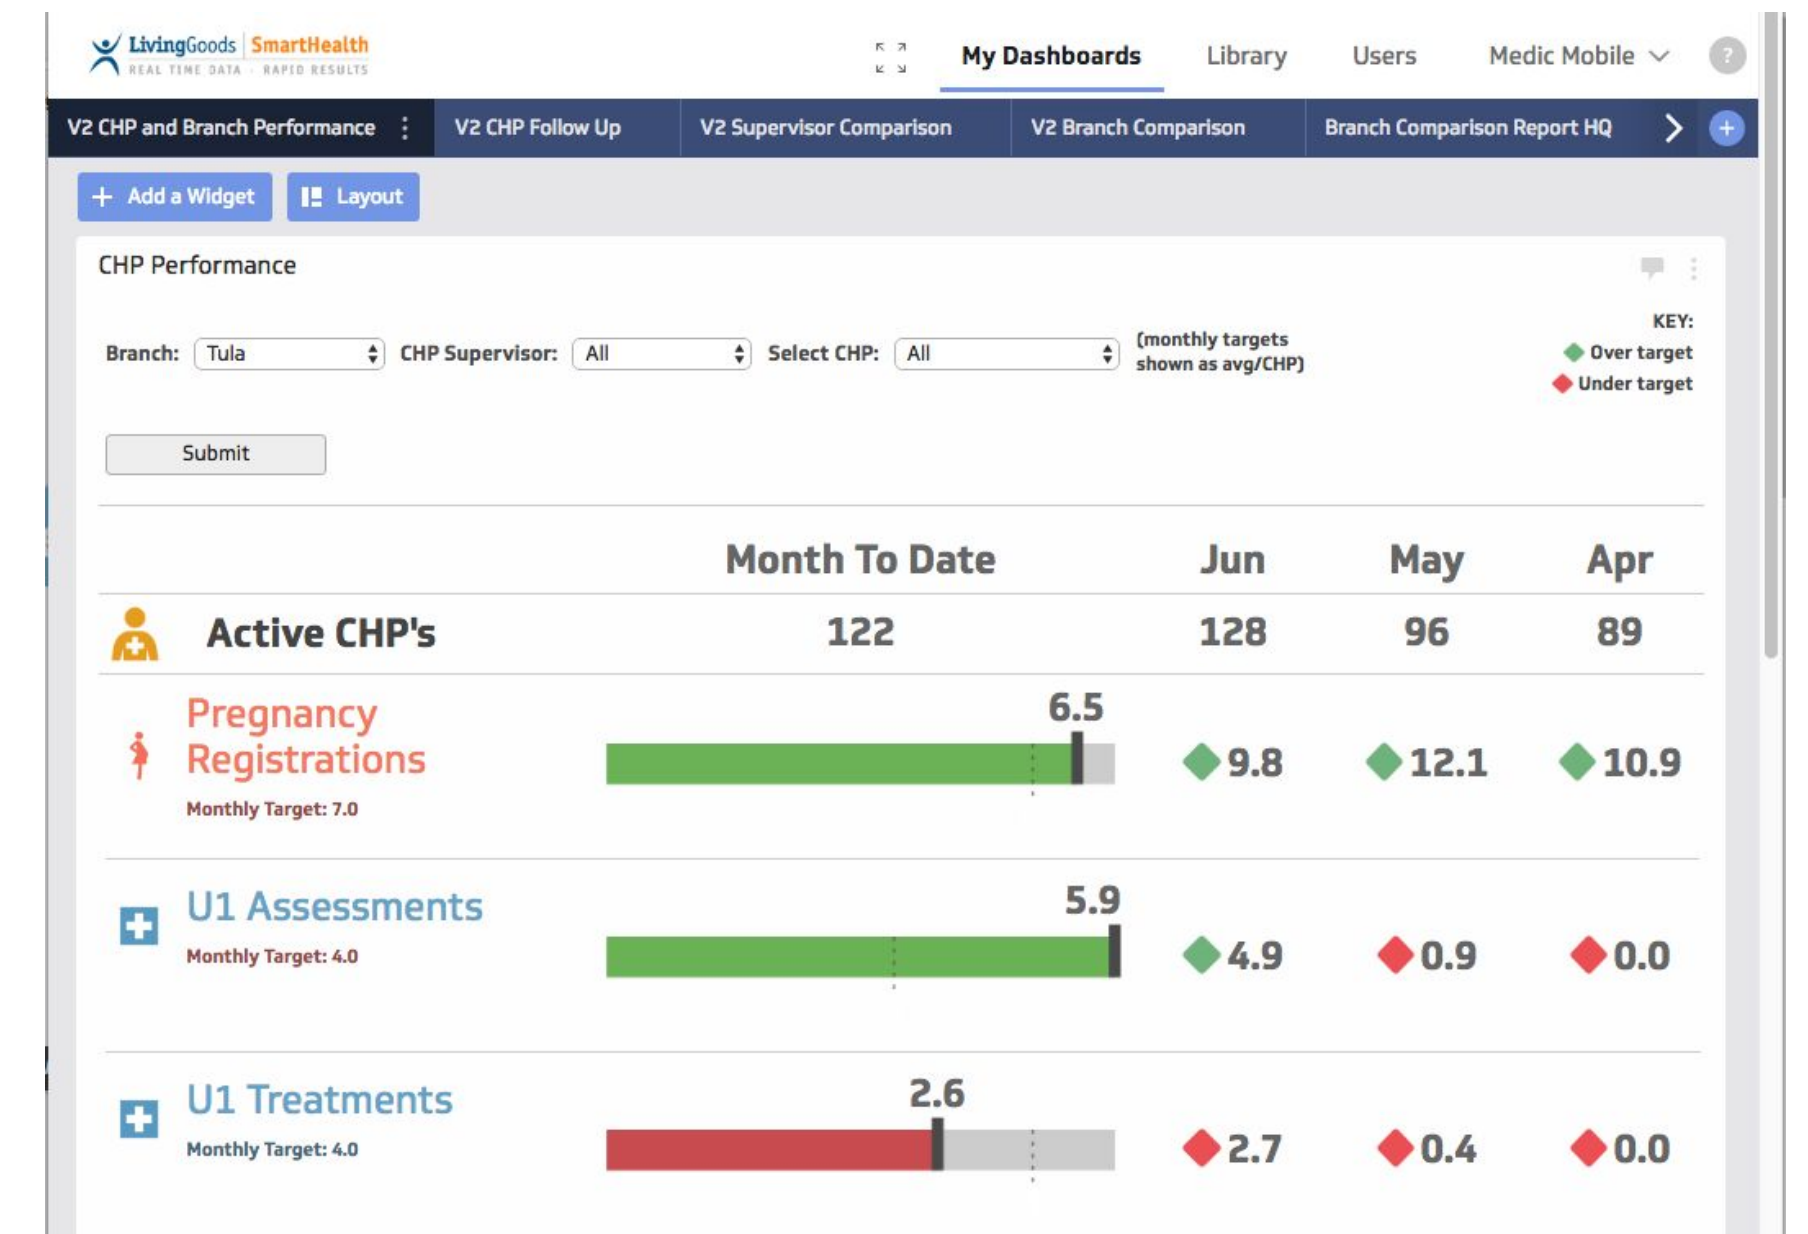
LivingGoods | SmartHealth
REAL TIME DATA · RAPID RESULTS

My Dashboards Library Users Medic Mobile ?

V2 CHP and Branch Performance ⋮ V2 CHP Follow Up V2 Supervisor Comparison V2 Branch Comparison Branch Comparison Report HQ > +

+ Add a Widget Layout

CHP Performance

Branch: Tula CHP Supervisor: All Select CHP: All (monthly targets shown as avg/CHP)

KEY:
Over target
Under target

Submit

| | Month To Date | Jun | May | Apr |
|---|---|---|---|---|
| Active CHP's | 122 | 128 | 96 | 89 |
| Pregnancy Registrations Monthly Target: 7.0 | 6.5 | 9.8 | 12.1 | 10.9 |
| U1 Assessments Monthly Target: 4.0 | 5.9 | 4.9 | 0.9 | 0.0 |
| U1 Treatments Monthly Target: 4.0 | 2.6 | 2.7 | 0.4 | 0.0 |